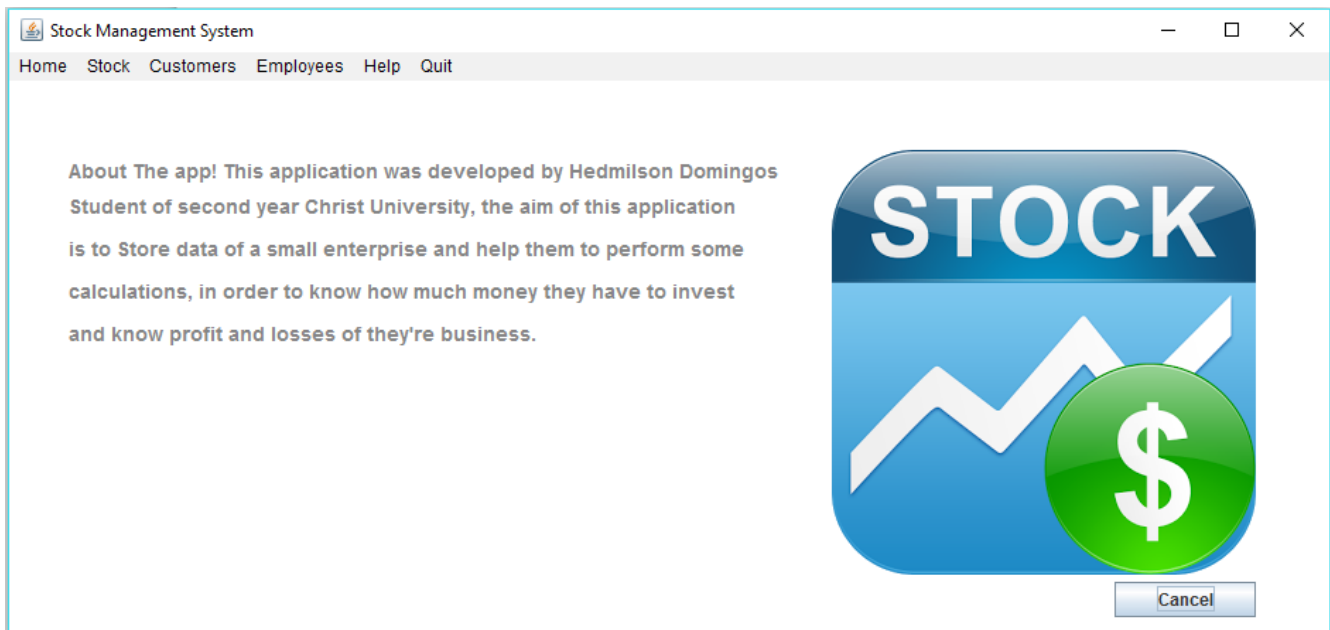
Stock Management System

Home Stock Customers Employees Help Quit

About The app! This application was developed by Hedmilson Domingos Student of second year Christ University, the aim of this application is to Store data of a small enterprise and help them to perform some calculations, in order to know how much money they have to invest and know profit and losses of they're business.

STOCK

$

Cancel